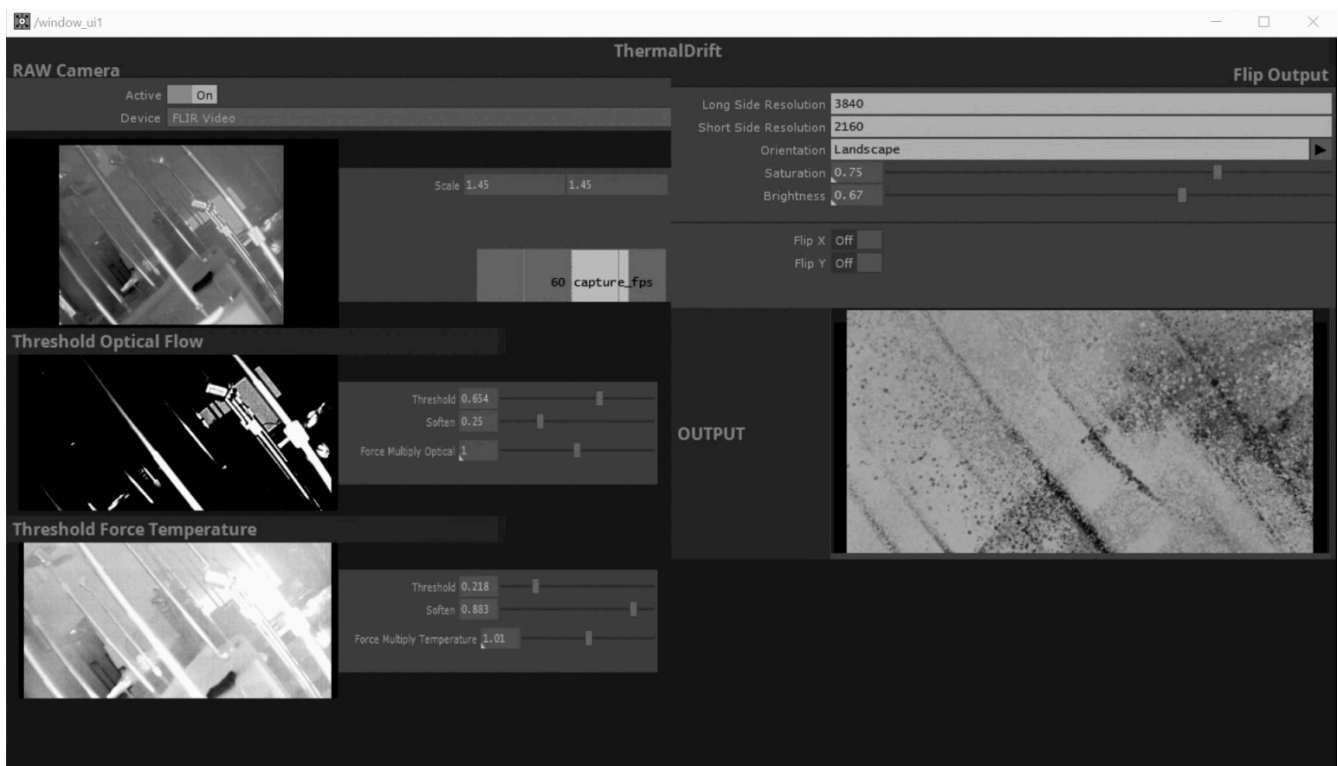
/window_ui1

ThermalDrift

RAW Camera

Active On
Device FLIR Video

Scale 1.45 1.45

60 capture_fps

Threshold Optical Flow

Threshold 0.654
Soften 0.25
Force Multiply Optical 1

Threshold Force Temperature

Threshold 0.218
Soften 0.883
Force Multiply Temperature 1.01

Flip Output

Long Side Resolution 3840
Short Side Resolution 2160
Orientation Landscape
Saturation 0.75
Brightness 0.67

Flip X Off
Flip Y Off

OUTPUT